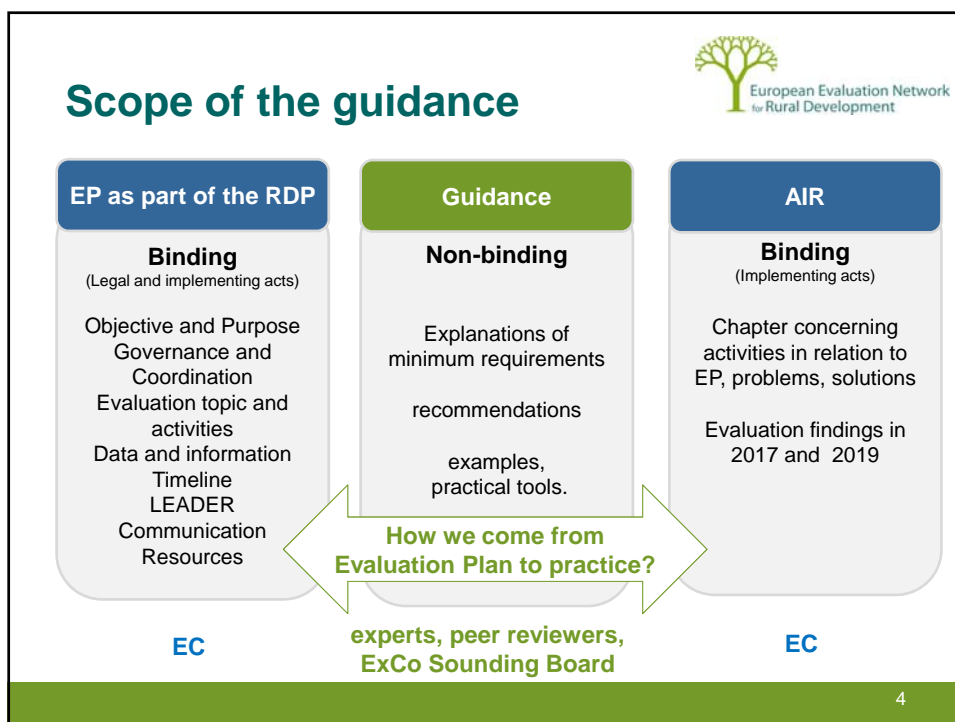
Scope of the guidance

European Evaluation Network for Rural Development

EP as part of the RDP

Binding
(Legal and implementing acts)

Objective and Purpose
Governance and Coordination
Evaluation topic and activities
Data and information
Timeline
LEADER
Communication
Resources

Guidance

Non-binding

Explanations of minimum requirements

recommendations

examples, practical tools.

AIR

Binding
(Implementing acts)

Chapter concerning activities in relation to EP, problems, solutions

Evaluation findings in 2017 and 2019

How we come from Evaluation Plan to practice?

EC

experts, peer reviewers, ExCo Sounding Board

EC

4